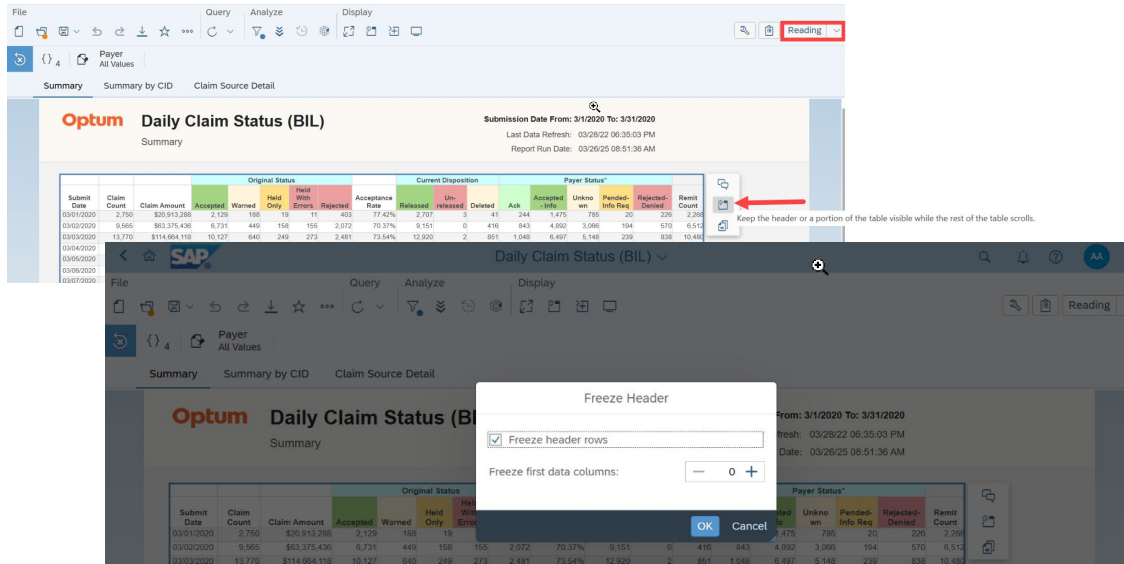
File Query Analyze Display

Reading

{}4 Payer All Values

Summary Summary by CID Claim Source Detail

Optum Daily Claim Status (BIL)

Summary

Submission Date From: 3/1/2020 To: 3/31/2020
Last Data Refresh: 03/28/22 06:35:03 PM
Report Run Date: 03/26/25 08:51:36 AM

| Submit Date | Claim Count | Claim Amount | Accepted | Warned | Held Only | Held With Errors | Rejected | Acceptance Rate | Released | Un-released | Deleted | Ack | Accepted - Info | Unknown | Pended-Info Req | Rejected-Denied | Remit Count |
|---|---|---|---|---|---|---|---|---|---|---|---|---|---|---|---|---|---|
| 03/01/2020 | 2,750 | $20,913,288 | 2,129 | 188 | 19 | 11 | 403 | 77.42% | 2,707 | 3 | 41 | 244 | 1,475 | 785 | 20 | 226 | 2,268 |
| 03/02/2020 | 9,565 | $63,375,436 | 6,731 | 449 | 158 | 155 | 2,072 | 70.37% | 9,151 | 0 | 416 | 843 | 4,892 | 3,066 | 194 | 570 | 6,512 |
| 03/03/2020 | 13,770 | $114,664,118 | 10,127 | 640 | 249 | 273 | 2,481 | 73.54% | 12,920 | 2 | 851 | 1,048 | 6,497 | 5,148 | 239 | 838 | 10,480 |
| 03/04/2020 | | | | | | | | | | | | | | | | | |
| 03/05/2020 | | | | | | | | | | | | | | | | | |
| 03/06/2020 | | | | | | | | | | | | | | | | | |
| 03/07/2020 | | | | | | | | | | | | | | | | | |

Original Status Current Disposition Payer Status*

Keep the header or a portion of the table visible while the rest of the table scrolls.

SAP Daily Claim Status (BIL) AA

File Query Analyze Display

Reading

{}4 Payer All Values

Summary Summary by CID Claim Source Detail

Optum Daily Claim Status (BI

Summary

From: 3/1/2020 To: 3/31/2020
fresh: 03/28/22 06:35:03 PM
Date: 03/26/25 08:51:36 AM

Freeze Header

Freeze header rows

Freeze first data columns: 0

OK Cancel

Original Status Payer Status*

Submit Date Claim Count Claim Amount Accepted Warned Held Only Held With Errors Unknown Pended-Info Req Rejected-Denied Remit Count
03/01/2020 2,750 $20,913,288 2,129 188 19 1,475 785 20 226 2,268
03/02/2020 9,565 $63,375,436 6,731 449 158 155 2,072 70.37% 9,151 0 416 843 4,892 3,066 194 570 6,512
03/03/2020 13,770 $114,664,118 10,127 640 249 273 2,481 73.54% 12,920 2 851 1,048 6,497 5,148 239 838 10,480